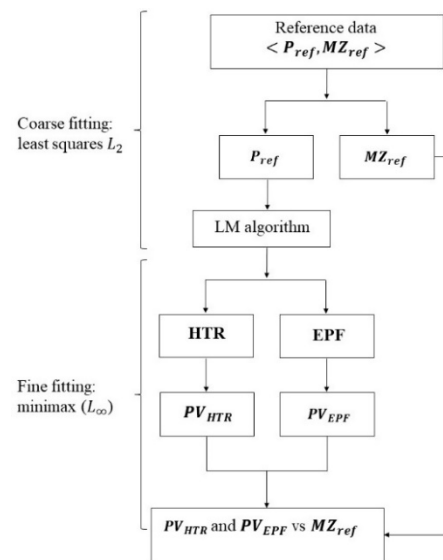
Coarse fitting: least squares $L_2$

Reference data
$< \boldsymbol{P_{ref}}, \boldsymbol{MZ_{ref}} >$

$\boldsymbol{P_{ref}}$

$\boldsymbol{MZ_{ref}}$

LM algorithm

Fine fitting: minimax $(L_\infty)$

HTR

EPF

$\boldsymbol{PV_{HTR}}$

$\boldsymbol{PV_{EPF}}$

$\boldsymbol{PV_{HTR}}$ and $\boldsymbol{PV_{EPF}}$ vs $\boldsymbol{MZ_{ref}}$